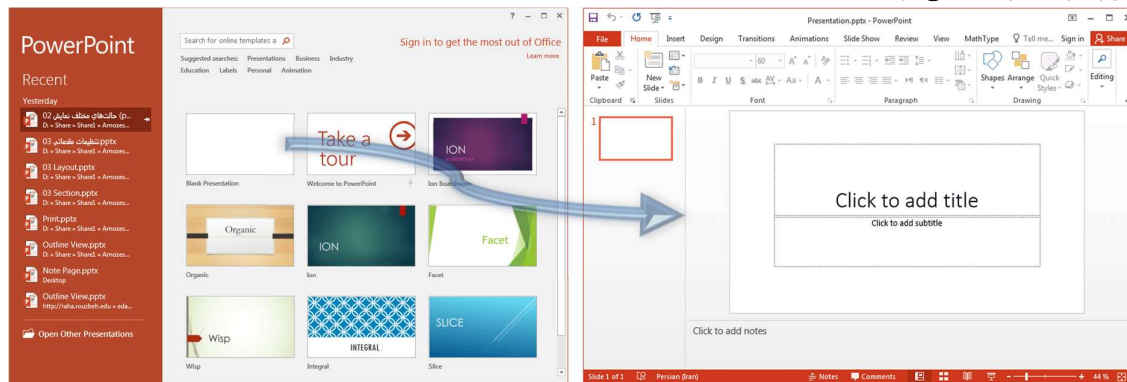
PowerPoint

Recent

Yesterday

02 حالتهاي مختلف نمايش (p...
D: » Share » Share1 » Amozes...

03 تنظيمات نقدماتي.pptx
D: » Share » Share1 » Amozes...

03 Layout.pptx
D: » Share » Share1 » Amozes...

03 Section.pptx
D: » Share » Share1 » Amozes...

Print.pptx
D: » Share » Share1 » Amozes...

Outline View.pptx
D: » Share » Share1 » Amozes...

Note Page.pptx
Desktop

Outline View.pptx
http://raha.rouzbeh.edu » eda...

Open Other Presentations

? – □ ×

Search for online templates a

Sign in to get the most out of Office

Learn more

Suggested searches: Presentations Business Industry Education Labels Personal Animation

Blank Presentation

Take a tour

Welcome to PowerPoint

ION

Ion Boardroom

Organic

Organic

ION

Ion

Facet

Facet

Wisp

Wisp

INTEGRAL

Integral

SLICE

Slice

Presentation.pptx - PowerPoint

File Home Insert Design Transitions Animations Slide Show Review View MathType Tell me... Sign in Share

Paste

New Slide

Clipboard Slides

60 A A

B I U S abc AV Aa A

Font

Paragraph

Shapes Arrange Quick Styles

Drawing

Editing

1

Click to add title

Click to add subtitle

Click to add notes

Slide 1 of 1 Persian (Iran) Notes Comments 44 %